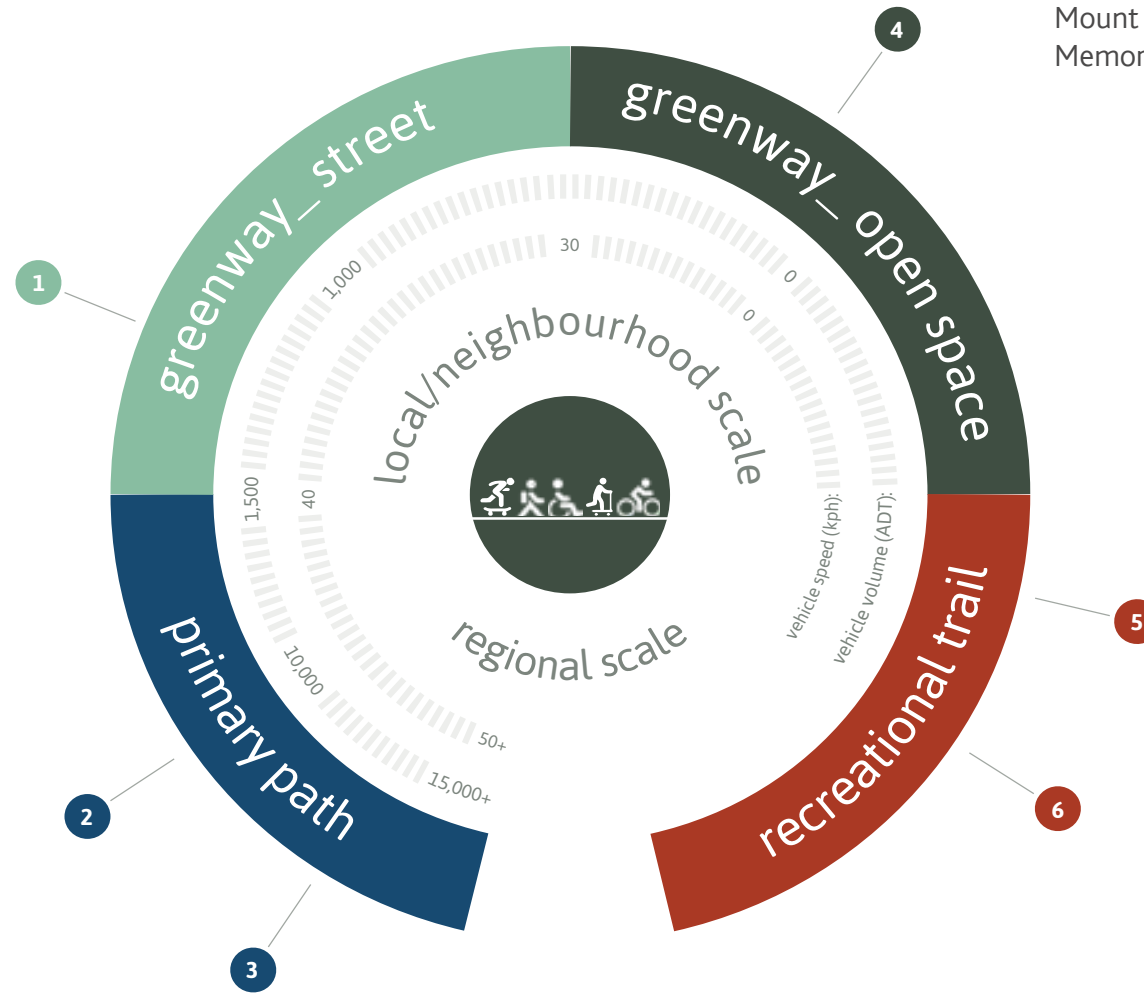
Mount
Memor

4

1

greenway_ street

greenway_ open space

30

1,000

0

0

local/neighbourhood scale

1,500

40

vehicle speed (kph):

vehicle volume (ADT):

regional scale

primary path

10,000

50+

15,000+

recreational trail

5

2

6

3